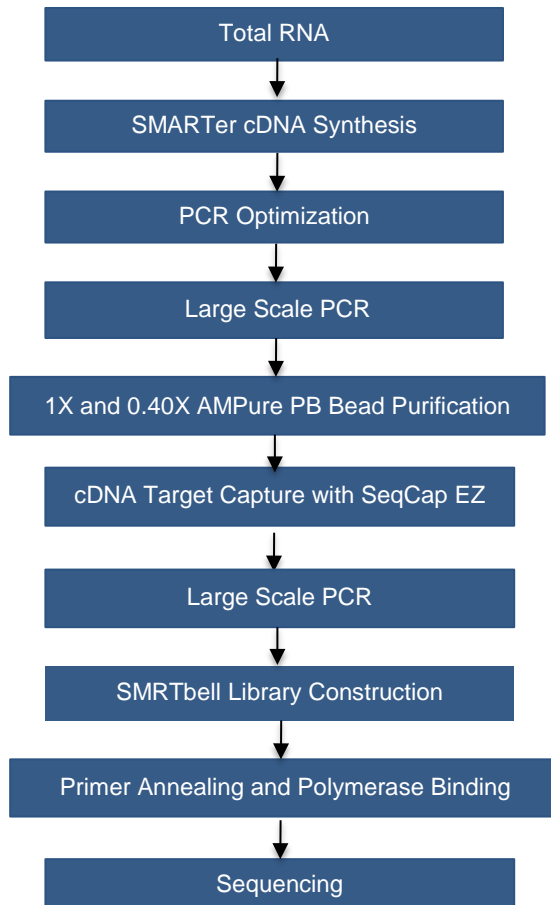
Total RNA

SMARTer cDNA Synthesis

PCR Optimization

Large Scale PCR

1X and 0.40X AMPure PB Bead Purification

cDNA Target Capture with SeqCap EZ

Large Scale PCR

SMRTbell Library Construction

Primer Annealing and Polymerase Binding

Sequencing